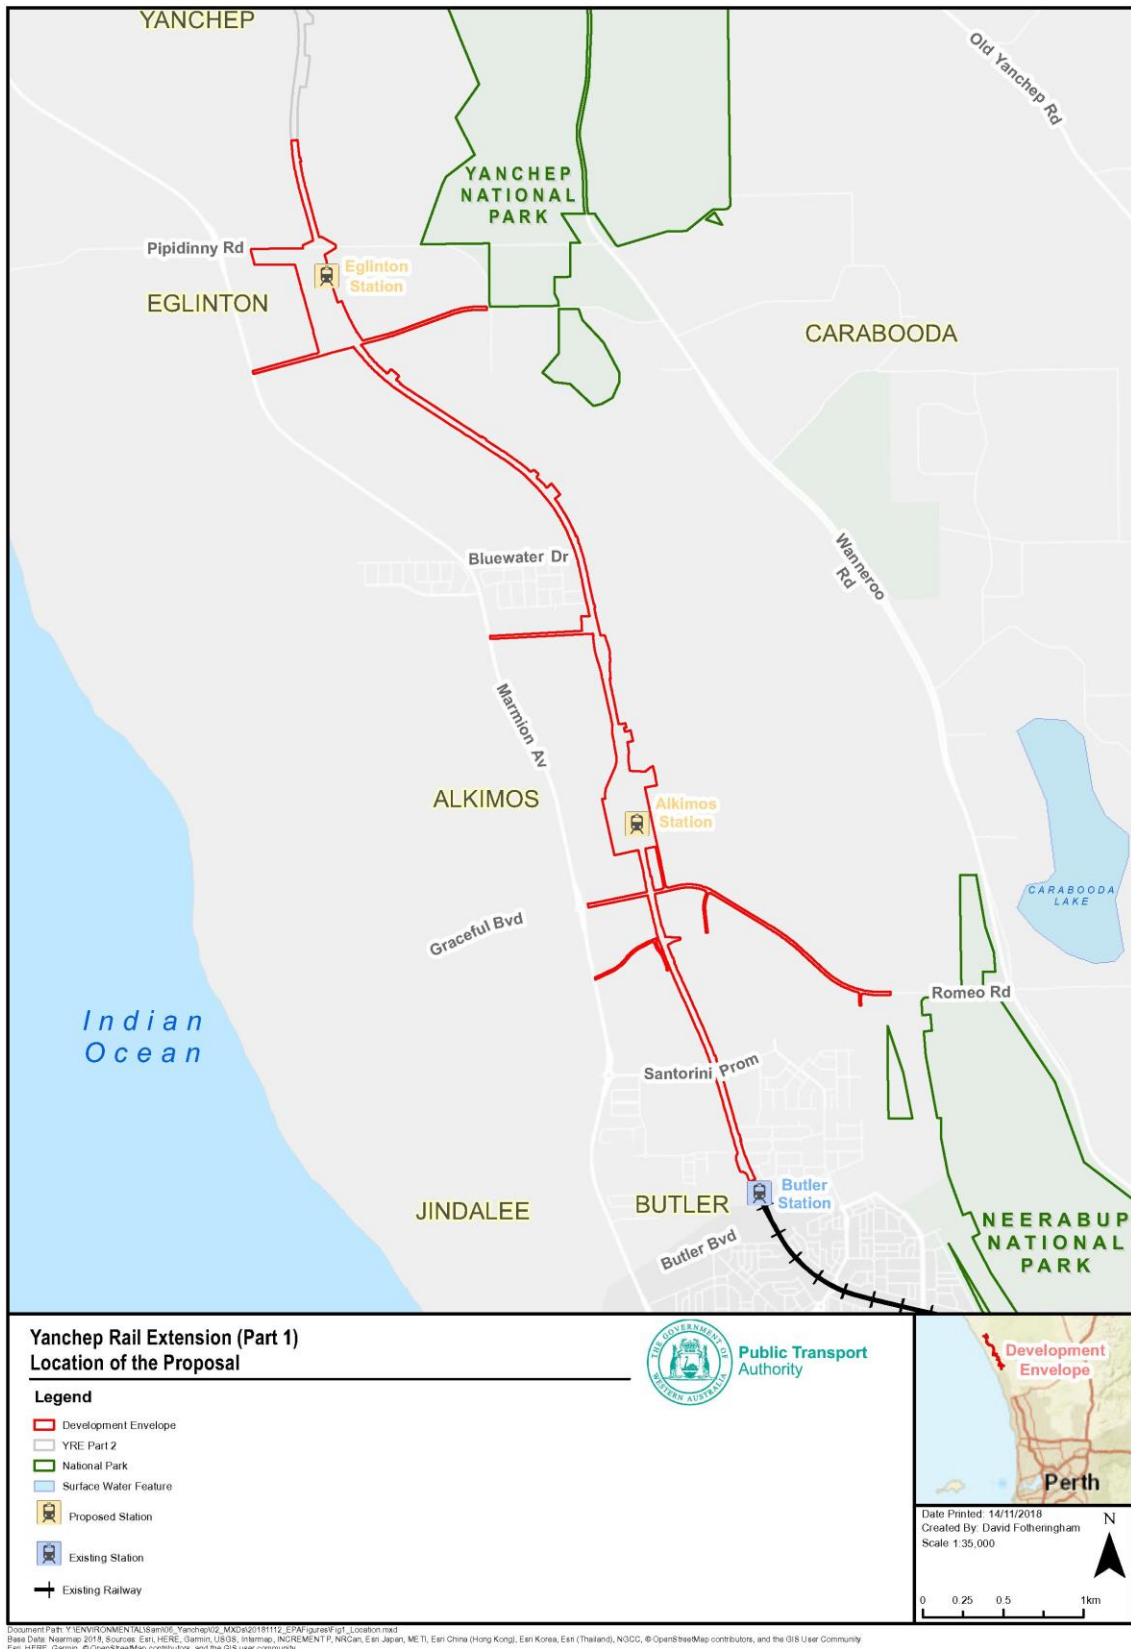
YANCHEP

Old Yanchep Rd

YANCHEP NATIONAL PARK

Pipidinny Rd

Eglinton Station

EGLINTON

CARABOODA

Bluewater Dr

Wanneroo Rd

Marmion Av

ALKIMOS

Alkimos Station

CARABOODA LAKE

Graceful Bvd

Romeo Rd

Indian Ocean

Santorini Prom

Butler Station

JINDALEE

BUTLER

Butler Bvd

NEERABUP NATIONAL PARK

Yanchep Rail Extension (Part 1)
Location of the Proposal

THE GOVERNMENT OF WESTERN AUSTRALIA

Public Transport Authority

Development Envelope

Perth

Legend

Development Envelope

YRE Part 2

National Park

Surface Water Feature

Proposed Station

Existing Station

Existing Railway

Date Printed: 14/11/2018
Created By: David Fotheringham
Scale 1:35,000

N

0 0.25 0.5 1km

Document Path: Y:\ENVIRONMENTAL\Sam\06_Yanchep\02_MXDs\20181112_EPAFigures\Fig1_Location.mxd
Base Data: Nearmap 2018, Sources: Esri, HERE, Garmin, USGS, Intermap, INCREMENT P, NRCan, Esri Japan, METI, Esri China (Hong Kong), Esri Korea, Esri (Thailand), NGCC, © OpenStreetMap contributors, and the GIS User Community
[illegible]